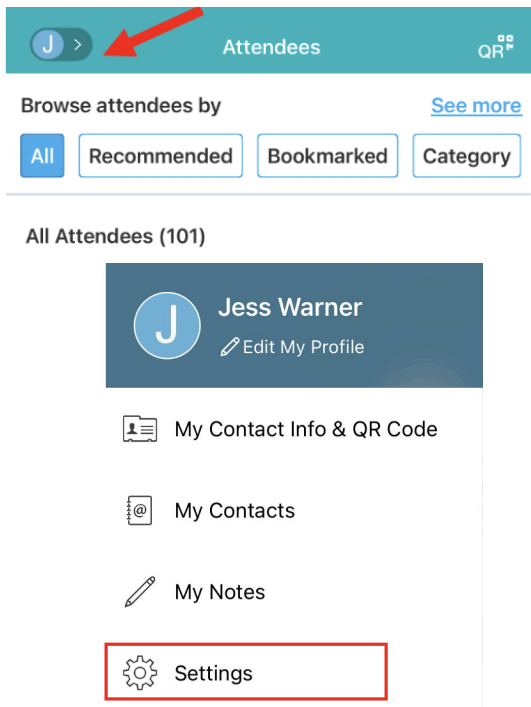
J >

Attendees

QR

Browse attendees by

See more

All

Recommended

Bookmarked

Category

All Attendees (101)

J

Jess Warner

Edit My Profile

My Contact Info & QR Code

My Contacts

My Notes

Settings